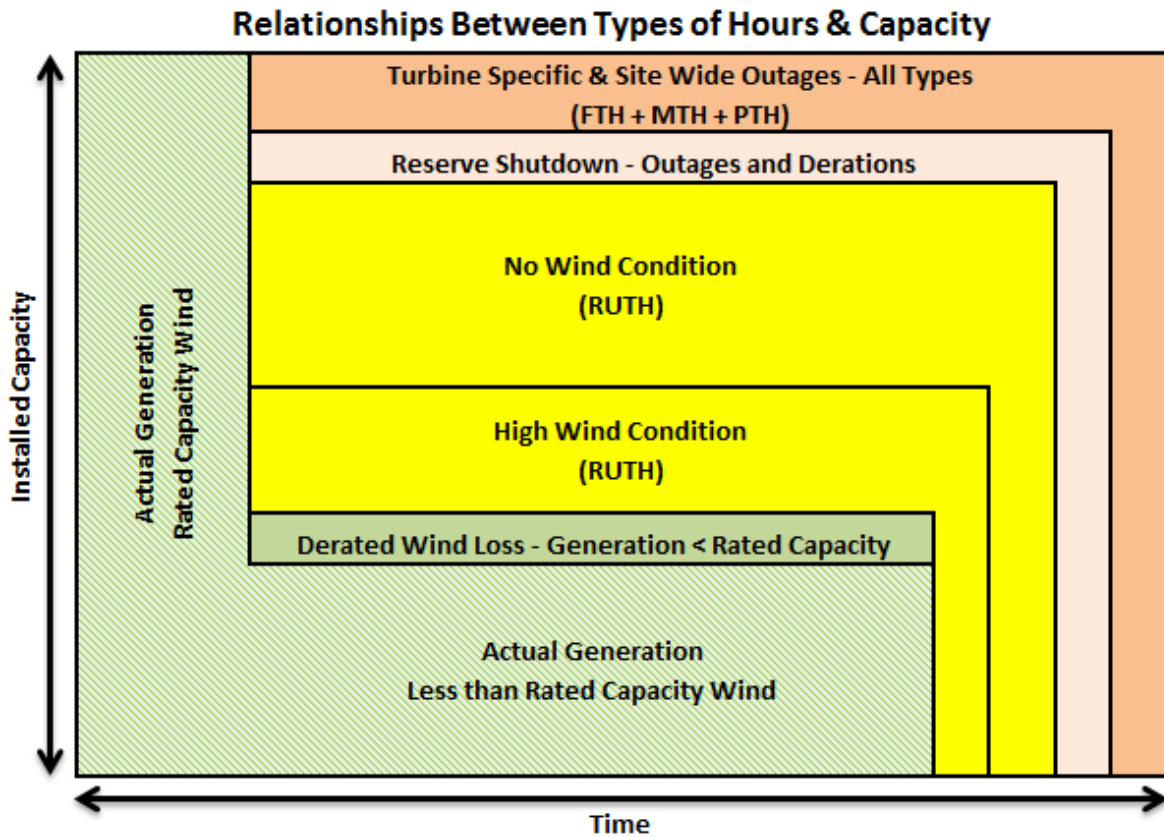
Relationships Between Types of Hours & Capacity

Installed Capacity

Actual Generation
Rated Capacity Wind

Turbine Specific & Site Wide Outages - All Types
(FTH + MTH + PTH)

Reserve Shutdown - Outages and Derations

No Wind Condition
(RUTH)

High Wind Condition
(RUTH)

Derated Wind Loss - Generation < Rated Capacity

Actual Generation
Less than Rated Capacity Wind

Time